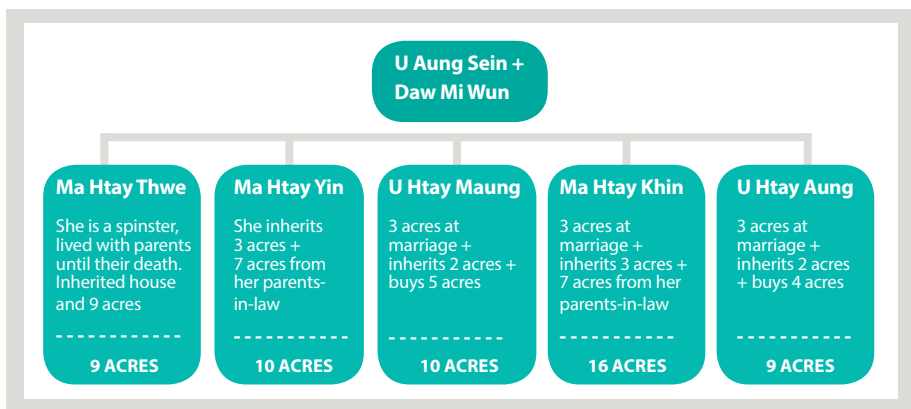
U Aung Sein + Daw Mi Wun

Ma Htay Thwe

She is a spinster, lived with parents until their death. Inherited house and 9 acres

9 ACRES

Ma Htay Yin

She inherits 3 acres + 7 acres from her parents-in-law

10 ACRES

U Htay Maung

3 acres at marriage + inherits 2 acres + buys 5 acres

10 ACRES

Ma Htay Khin

3 acres at marriage + inherits 3 acres + 7 acres from her parents-in-law

16 ACRES

U Htay Aung

3 acres at marriage + inherits 2 acres + buys 4 acres

9 ACRES